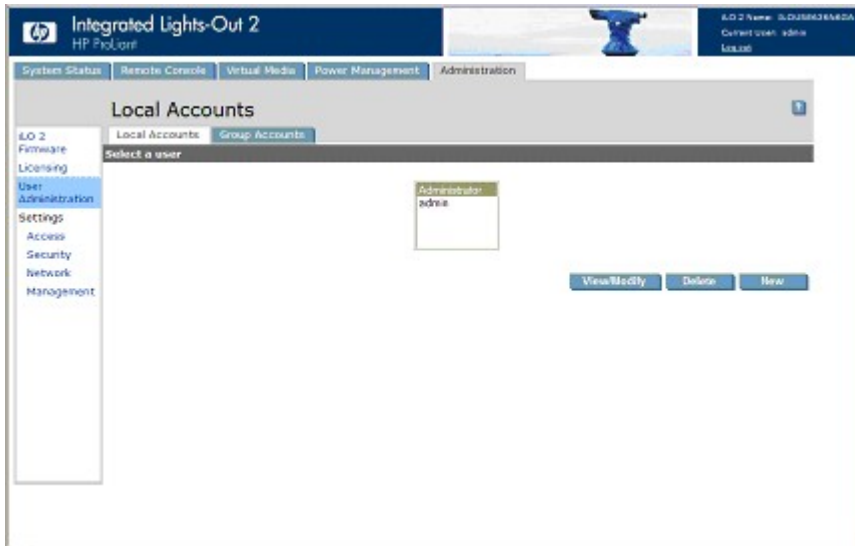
hp Integrated Lights-Out 2
HP ProLiant

iLO 2 Name: ILOUS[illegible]
Current User: admin
Log out

System Status | Remote Console | Virtual Media | Power Management | Administration

Local Accounts

iLO 2 Firmware
Licensing
User Administration
Settings
Access
Security
Network
Management

Local Accounts | Group Accounts

Select a user

Administrator
admin

View/Modify | Delete | New